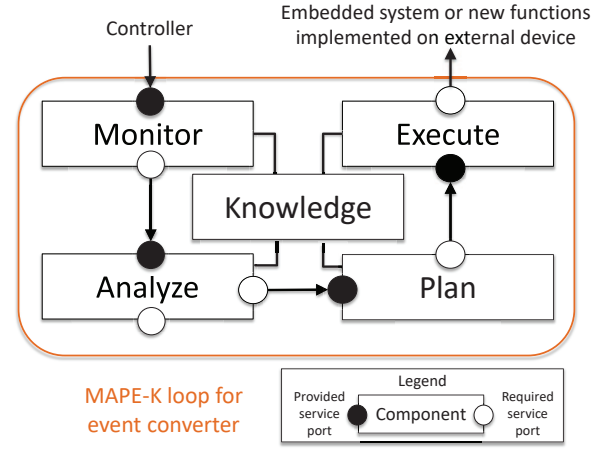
Controller

Embedded system or new functions implemented on external device

Monitor

Execute

Knowledge

Analyze

Plan

MAPE-K loop for event converter

Legend

Provided service port

Component

Required service port